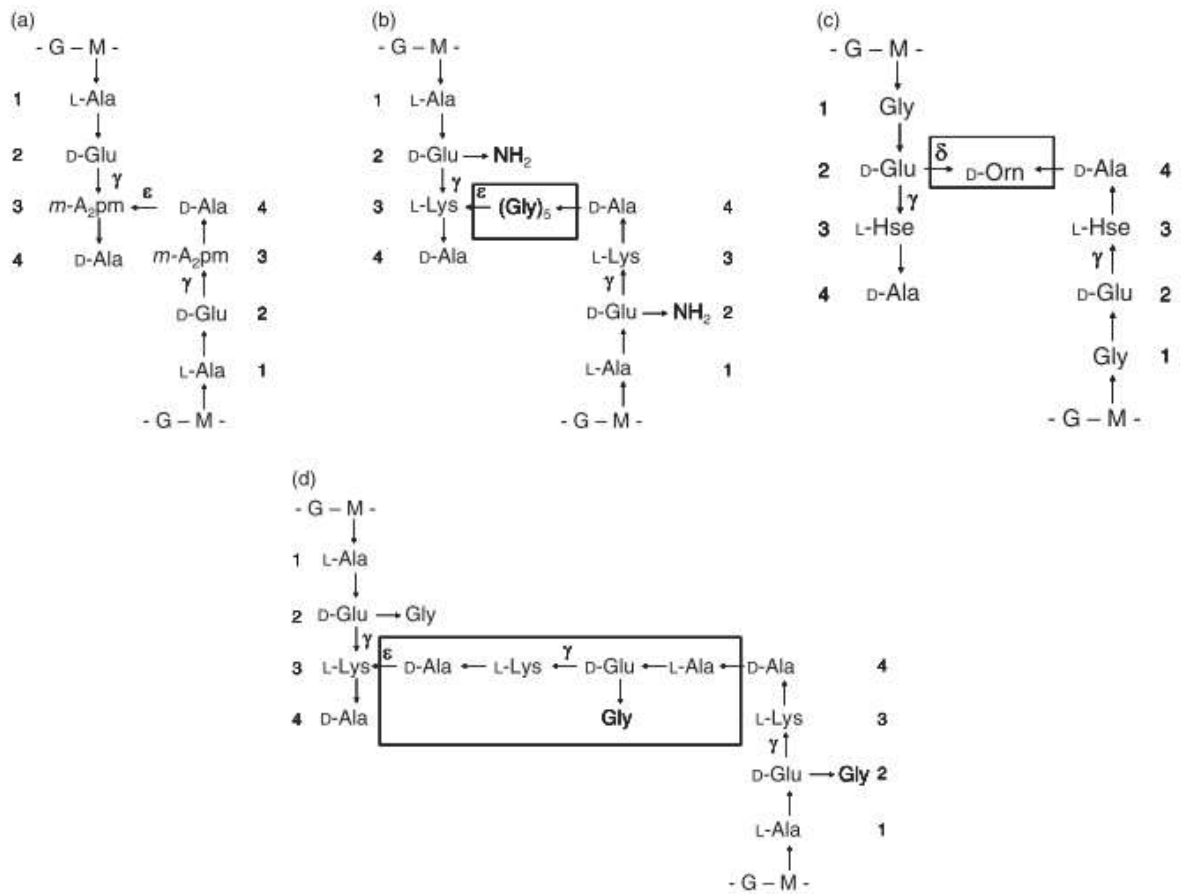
(a)
- G – M -
1 L-Ala
2 D-Glu
γ
3 $m$-A$_2$pm ε D-Ala 4
4 D-Ala $m$-A$_2$pm 3
γ
D-Glu 2
L-Ala 1
- G – M -

(b)
- G – M -
1 L-Ala
2 D-Glu → NH$_2$
γ
3 L-Lys ε (Gly)$_5$ D-Ala 4
4 D-Ala L-Lys 3
γ
D-Glu → NH$_2$ 2
L-Ala 1
- G – M -

(c)
- G – M -
1 Gly
2 D-Glu δ D-Orn D-Ala 4
γ
3 L-Hse L-Hse 3
γ
4 D-Ala D-Glu 2
Gly 1
- G – M -

(d)
- G – M -
1 L-Ala
2 D-Glu → Gly
γ
3 L-Lys ε D-Ala ← L-Lys γ D-Glu ← L-Ala ← D-Ala 4
Gly
4 D-Ala L-Lys 3
γ
D-Glu → Gly 2
L-Ala 1
- G – M -